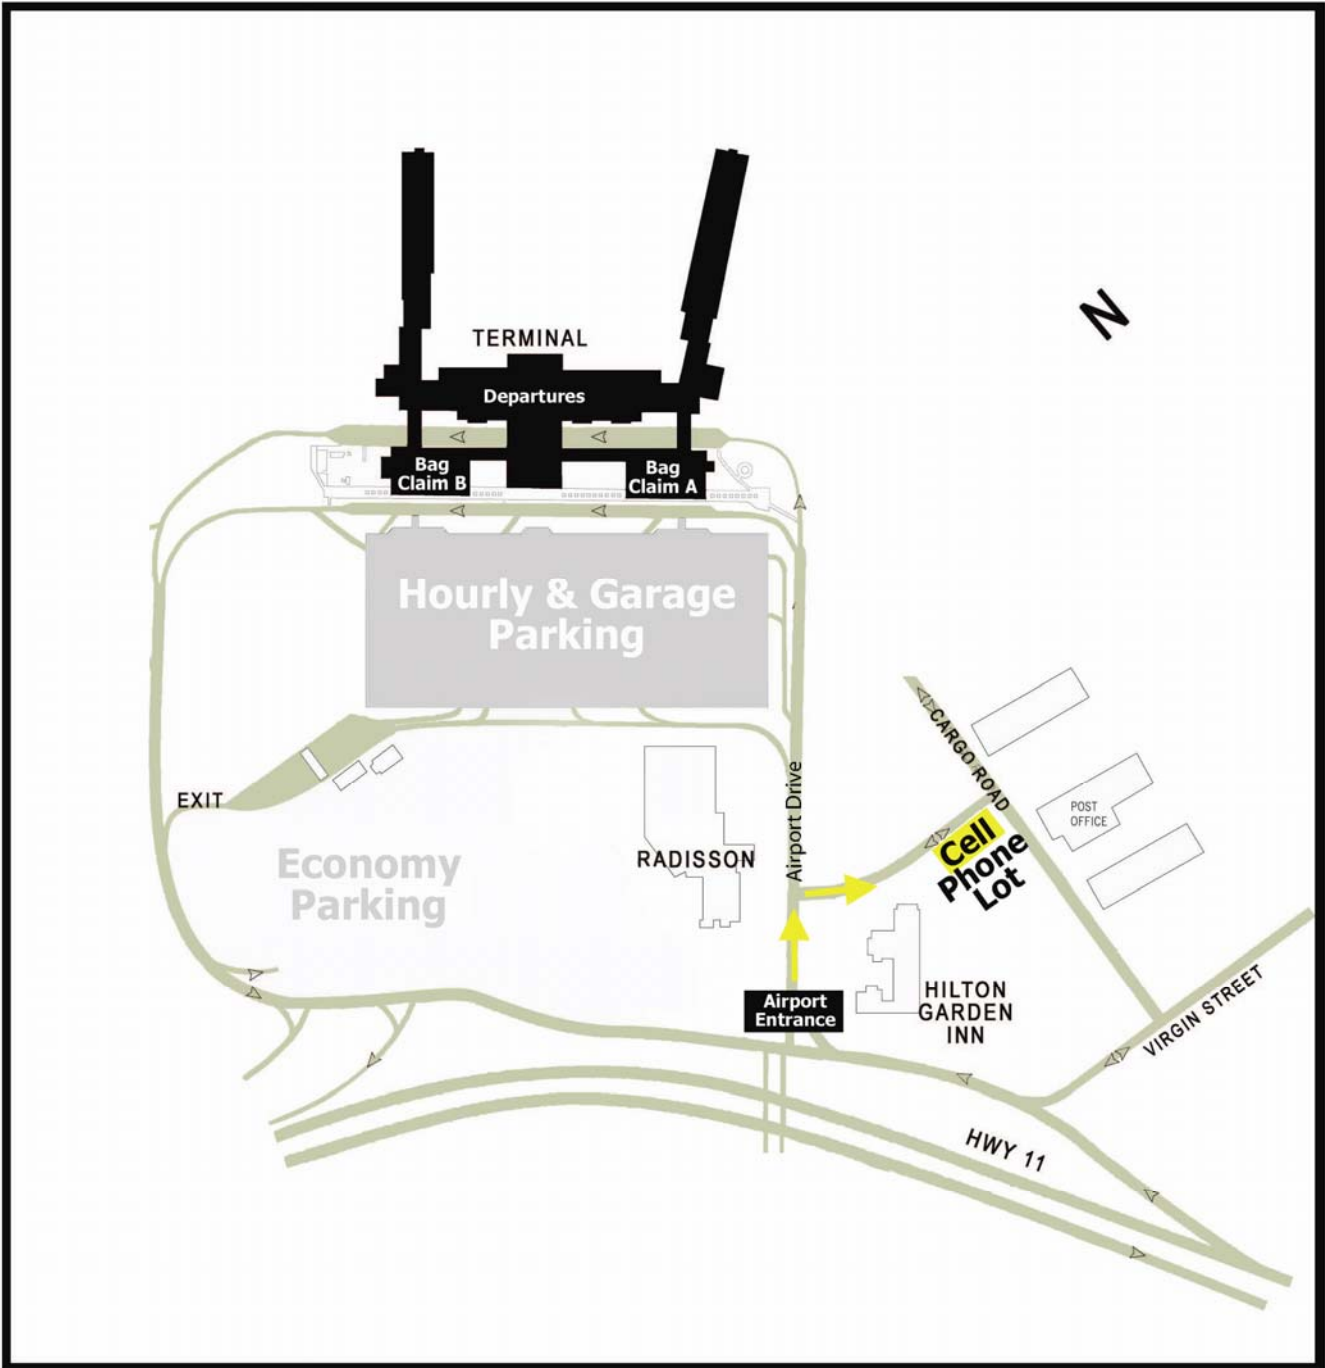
N

TERMINAL

Departures

Bag Claim B

Bag Claim A

Hourly & Garage Parking

CARGO ROAD

POST OFFICE

EXIT

Airport Drive

Cell Phone Lot

Economy Parking

RADISSON

HILTON GARDEN INN

Airport Entrance

VIRGIN STREET

HWY 11